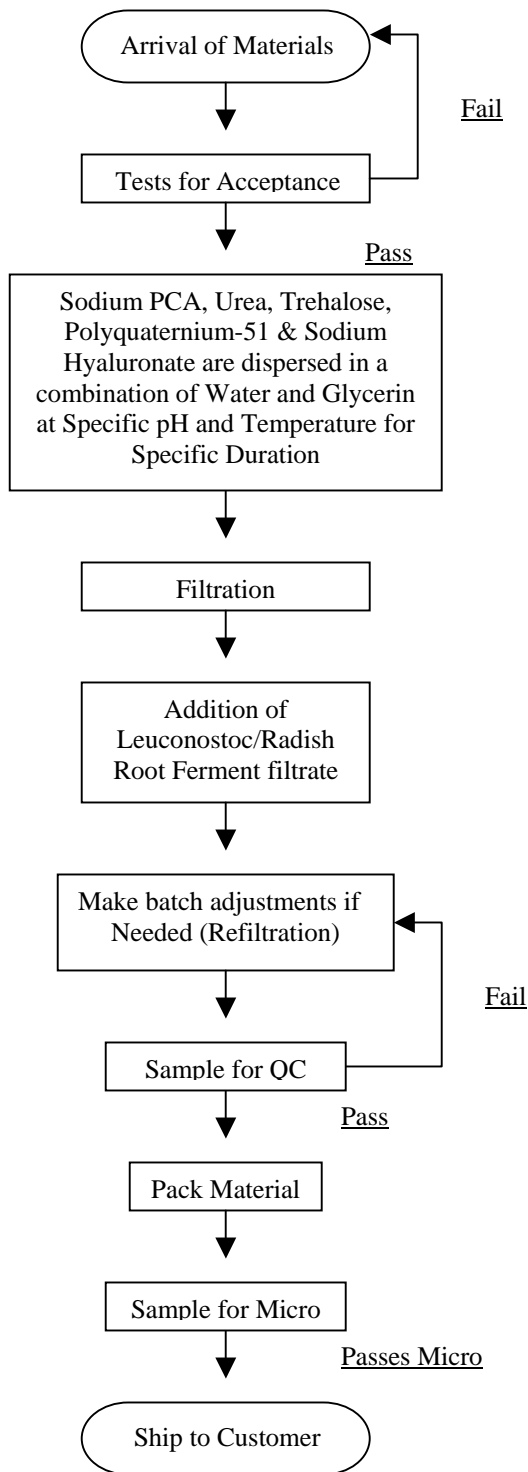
Arrival of Materials

Fail

Tests for Acceptance

Pass

Sodium PCA, Urea, Trehalose, Polyquaternium-51 & Sodium Hyaluronate are dispersed in a combination of Water and Glycerin at Specific pH and Temperature for Specific Duration

Filtration

Addition of Leuconostoc/Radish Root Ferment filtrate

Make batch adjustments if Needed (Refiltration)

Fail

Sample for QC

Pass

Pack Material

Sample for Micro

Passes Micro

Ship to Customer